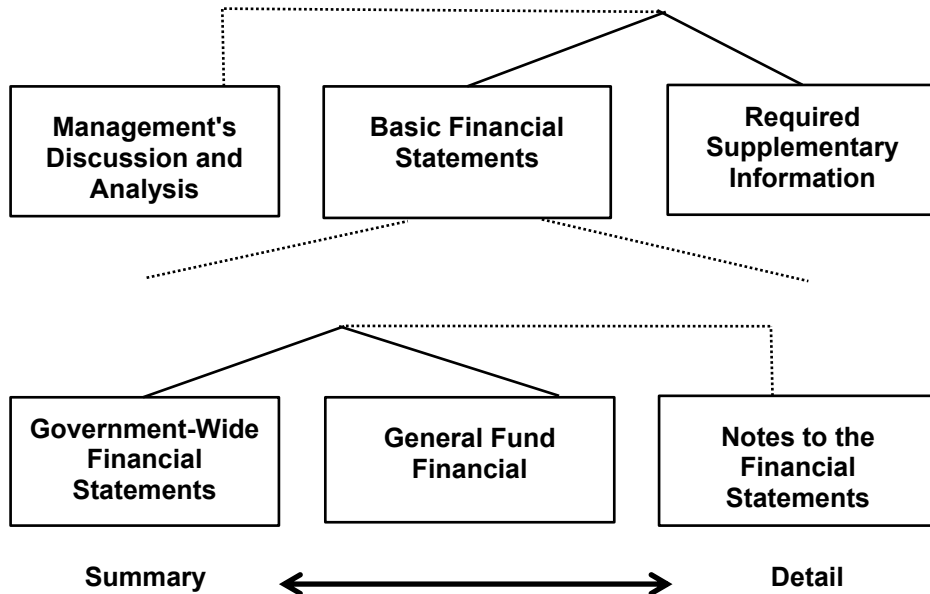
Management's Discussion and Analysis

Basic Financial Statements

Required Supplementary Information

Government-Wide Financial Statements

General Fund Financial

Notes to the Financial Statements

Summary

Detail